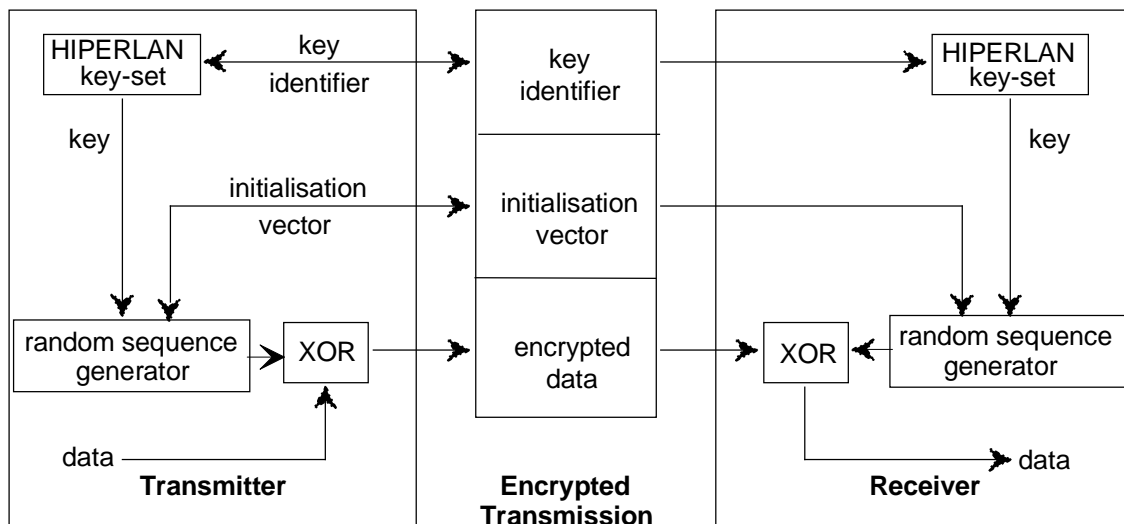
HIPERLAN key-set

key identifier

key

initialisation vector

random sequence generator

XOR

data

Transmitter

key identifier

initialisation vector

encrypted data

Encrypted Transmission

HIPERLAN key-set

key

XOR

random sequence generator

data

Receiver